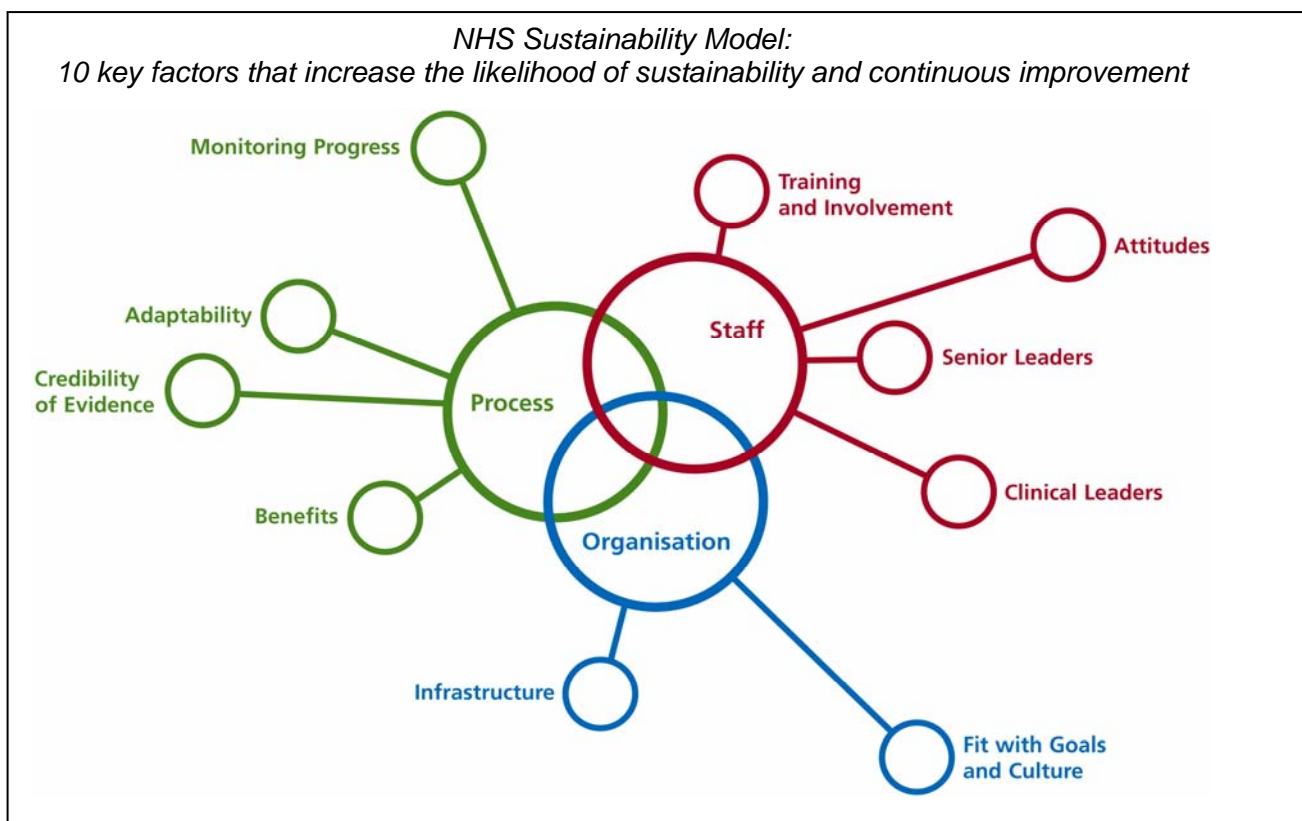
NHS Sustainability Model:
10 key factors that increase the likelihood of sustainability and continuous improvement

Monitoring Progress

Training and Involvement

Attitudes

Adaptability

Staff

Senior Leaders

Credibility of Evidence

Process

Clinical Leaders

Benefits

Organisation

Infrastructure

Fit with Goals and Culture